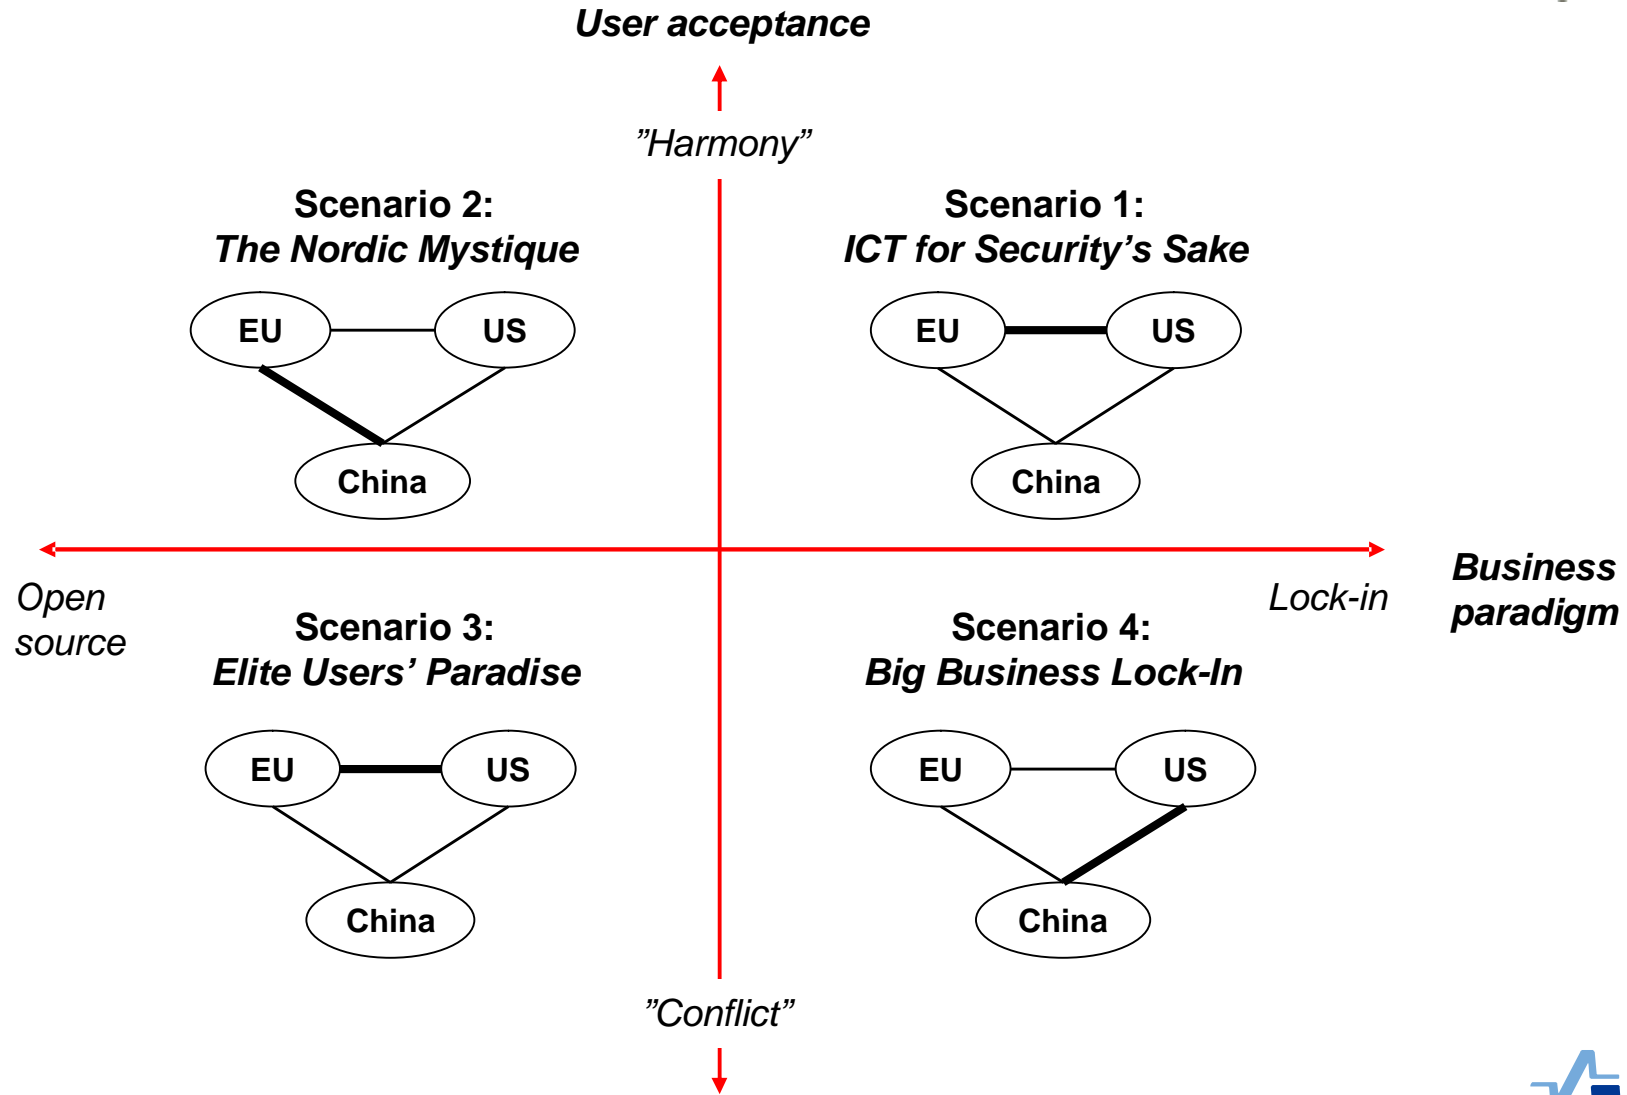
User acceptance

”Harmony”

Scenario 2:
The Nordic Mystique

EU

US

China

Scenario 1:
ICT for Security’s Sake

EU

US

China

Open source

Lock-in

Business paradigm

Scenario 3:
Elite Users’ Paradise

EU

US

China

Scenario 4:
Big Business Lock-In

EU

US

China

”Conflict”